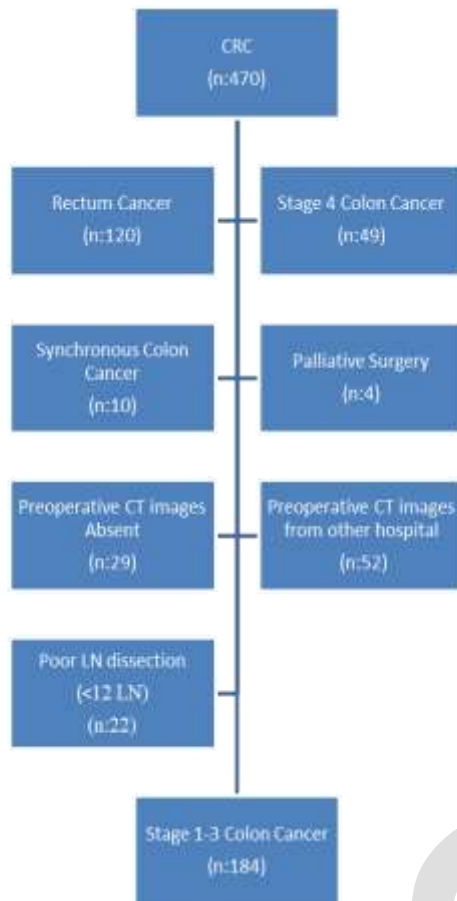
CRC
(n:470)

Rectum Cancer
(n:120)

Stage 4 Colon Cancer
(n:49)

Synchronous Colon Cancer
(n:10)

Palliative Surgery
(n:4)

Preoperative CT images Absent
(n:29)

Preoperative CT images from other hospital
(n:52)

Poor LN dissection
(<12 LN)
(n:22)

Stage 1-3 Colon Cancer
(n:184)